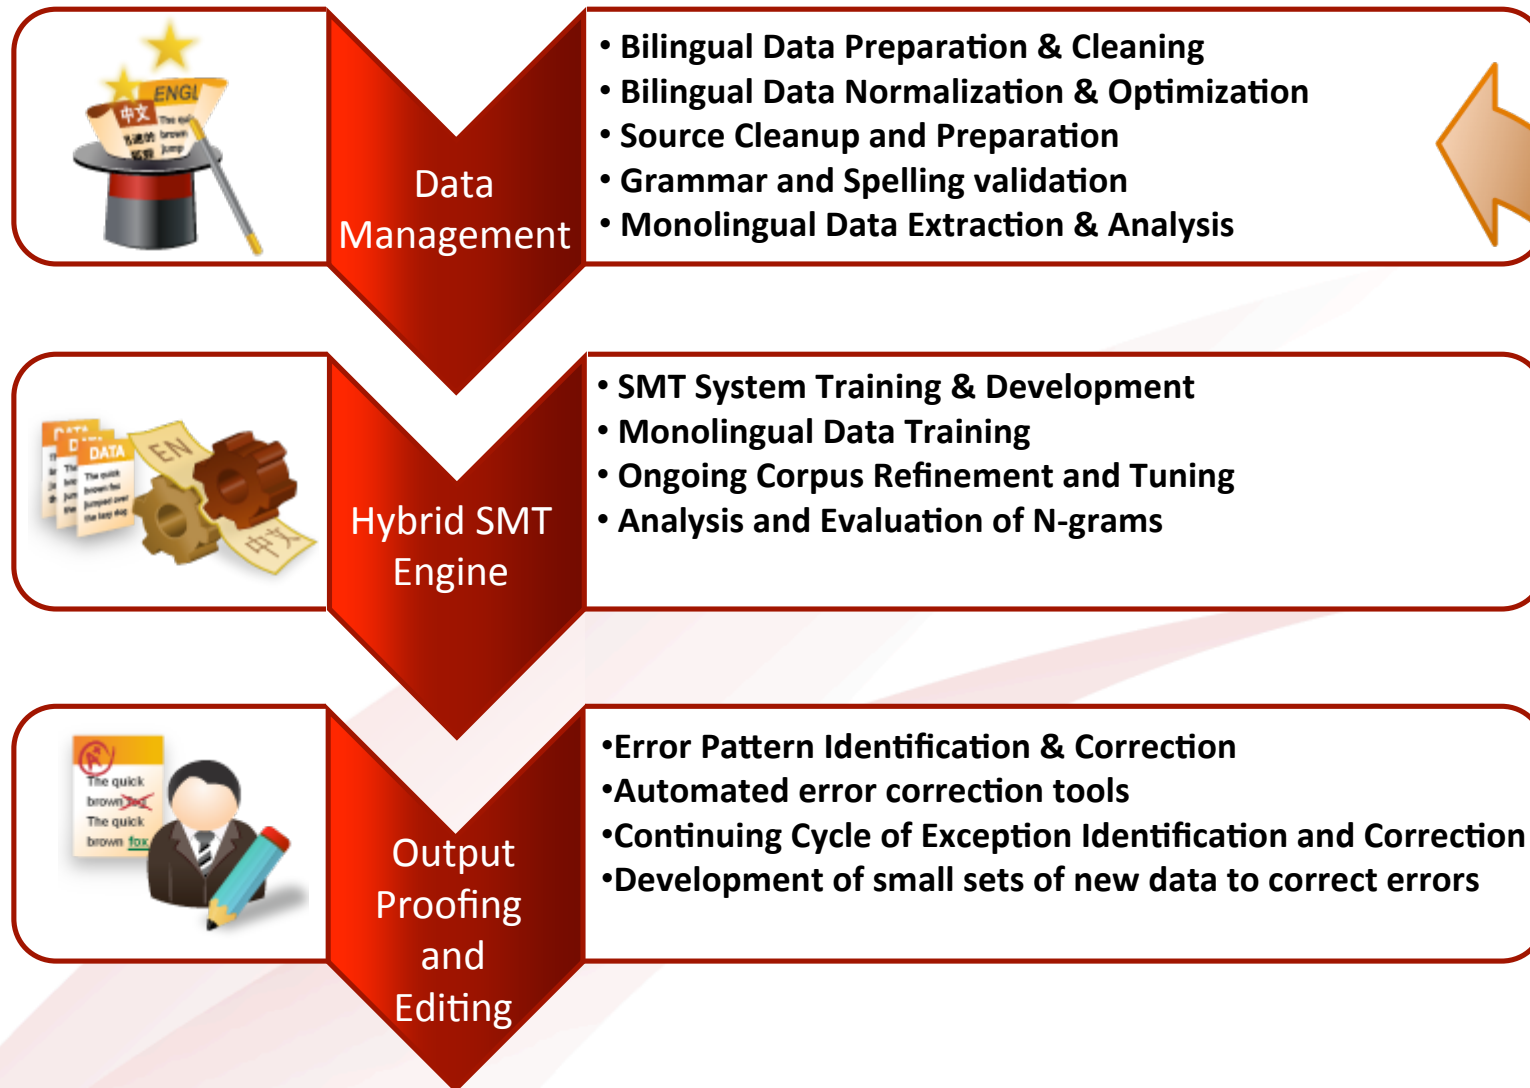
ENGL
中文
Data Management
• Bilingual Data Preparation & Cleaning
• Bilingual Data Normalization & Optimization
• Source Cleanup and Preparation
• Grammar and Spelling validation
• Monolingual Data Extraction & Analysis

DATA
EN
中文
Hybrid SMT Engine
• SMT System Training & Development
• Monolingual Data Training
• Ongoing Corpus Refinement and Tuning
• Analysis and Evaluation of N-grams

The quick brown fox
The quick brown fox
Output Proofing and Editing
•Error Pattern Identification & Correction
•Automated error correction tools
•Continuing Cycle of Exception Identification and Correction
•Development of small sets of new data to correct errors